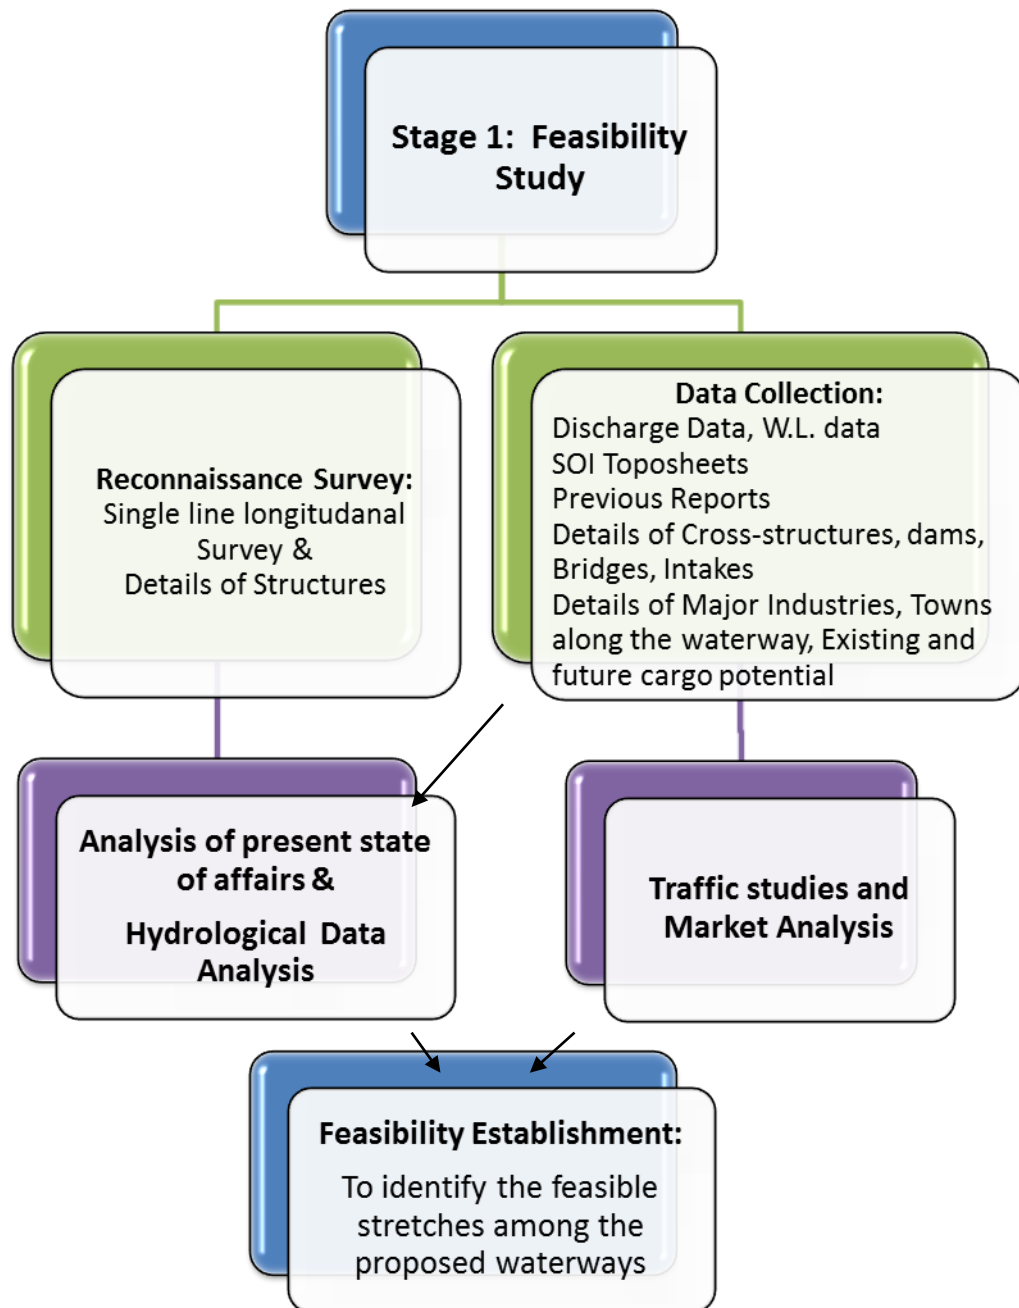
Stage 1: Feasibility Study

Reconnaissance Survey:
Single line longitudanal Survey &
Details of Structures

Data Collection:
Discharge Data, W.L. data
SOI Toposheets
Previous Reports
Details of Cross-structures, dams, Bridges, Intakes
Details of Major Industries, Towns along the waterway, Existing and future cargo potential

Analysis of present state of affairs &
Hydrological Data Analysis

Traffic studies and Market Analysis

Feasibility Establishment:
To identify the feasible stretches among the proposed waterways